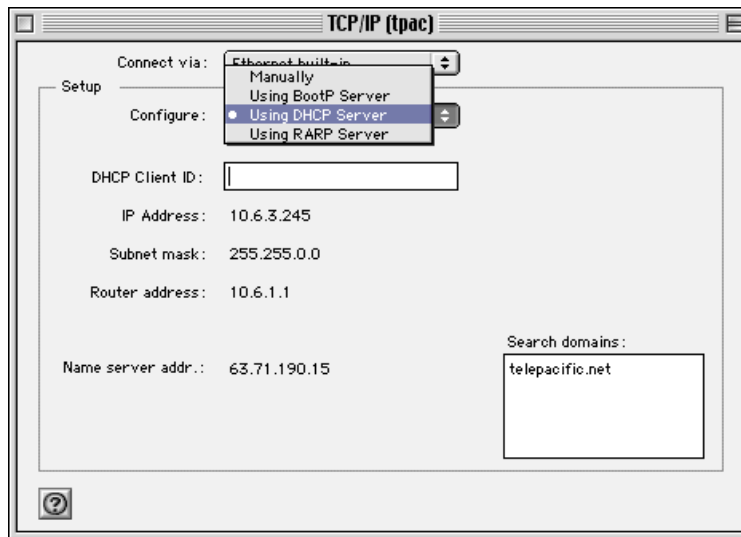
TCP/IP (tpac)

Connect via: Ethernet built-in

Setup

Configure:

Manually
Using BootP Server
• Using DHCP Server
Using RARP Server

DHCP Client ID:

IP Address: 10.6.3.245

Subnet mask: 255.255.0.0

Router address: 10.6.1.1

Search domains:

Name server addr.: 63.71.190.15

telepacific.net

?